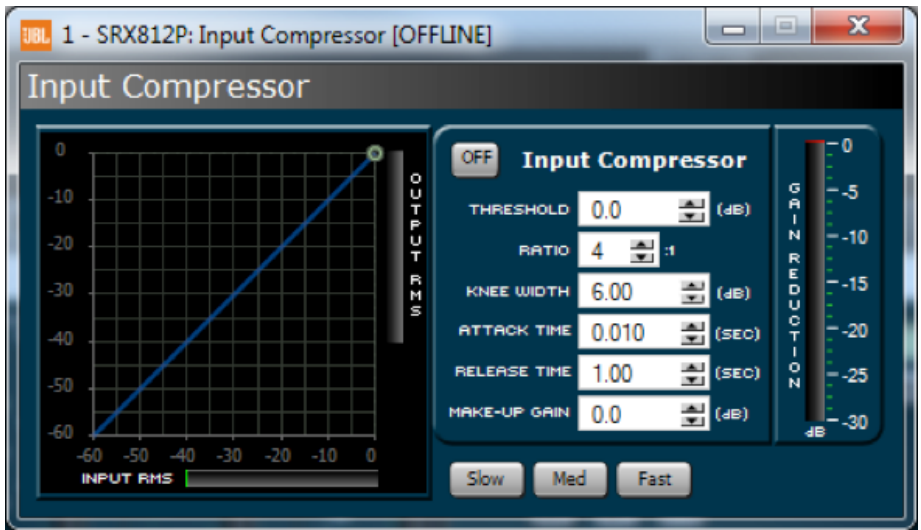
JBL 1 - SRX812P: Input Compressor [OFFLINE]

Input Compressor

0
-10
-20
-30
-40
-50
-60

-60 -50 -40 -30 -20 -10 0

INPUT RMS

OUTPUT RMS

OFF Input Compressor

THRESHOLD 0.0 (dB)

RATIO 4 :1

KNEE WIDTH 6.00 (dB)

ATTACK TIME 0.010 (SEC)

RELEASE TIME 1.00 (SEC)

MAKE-UP GAIN 0.0 (dB)

Slow Med Fast

GAIN REDUCTION

0
-5
-10
-15
-20
-25
-30
dB